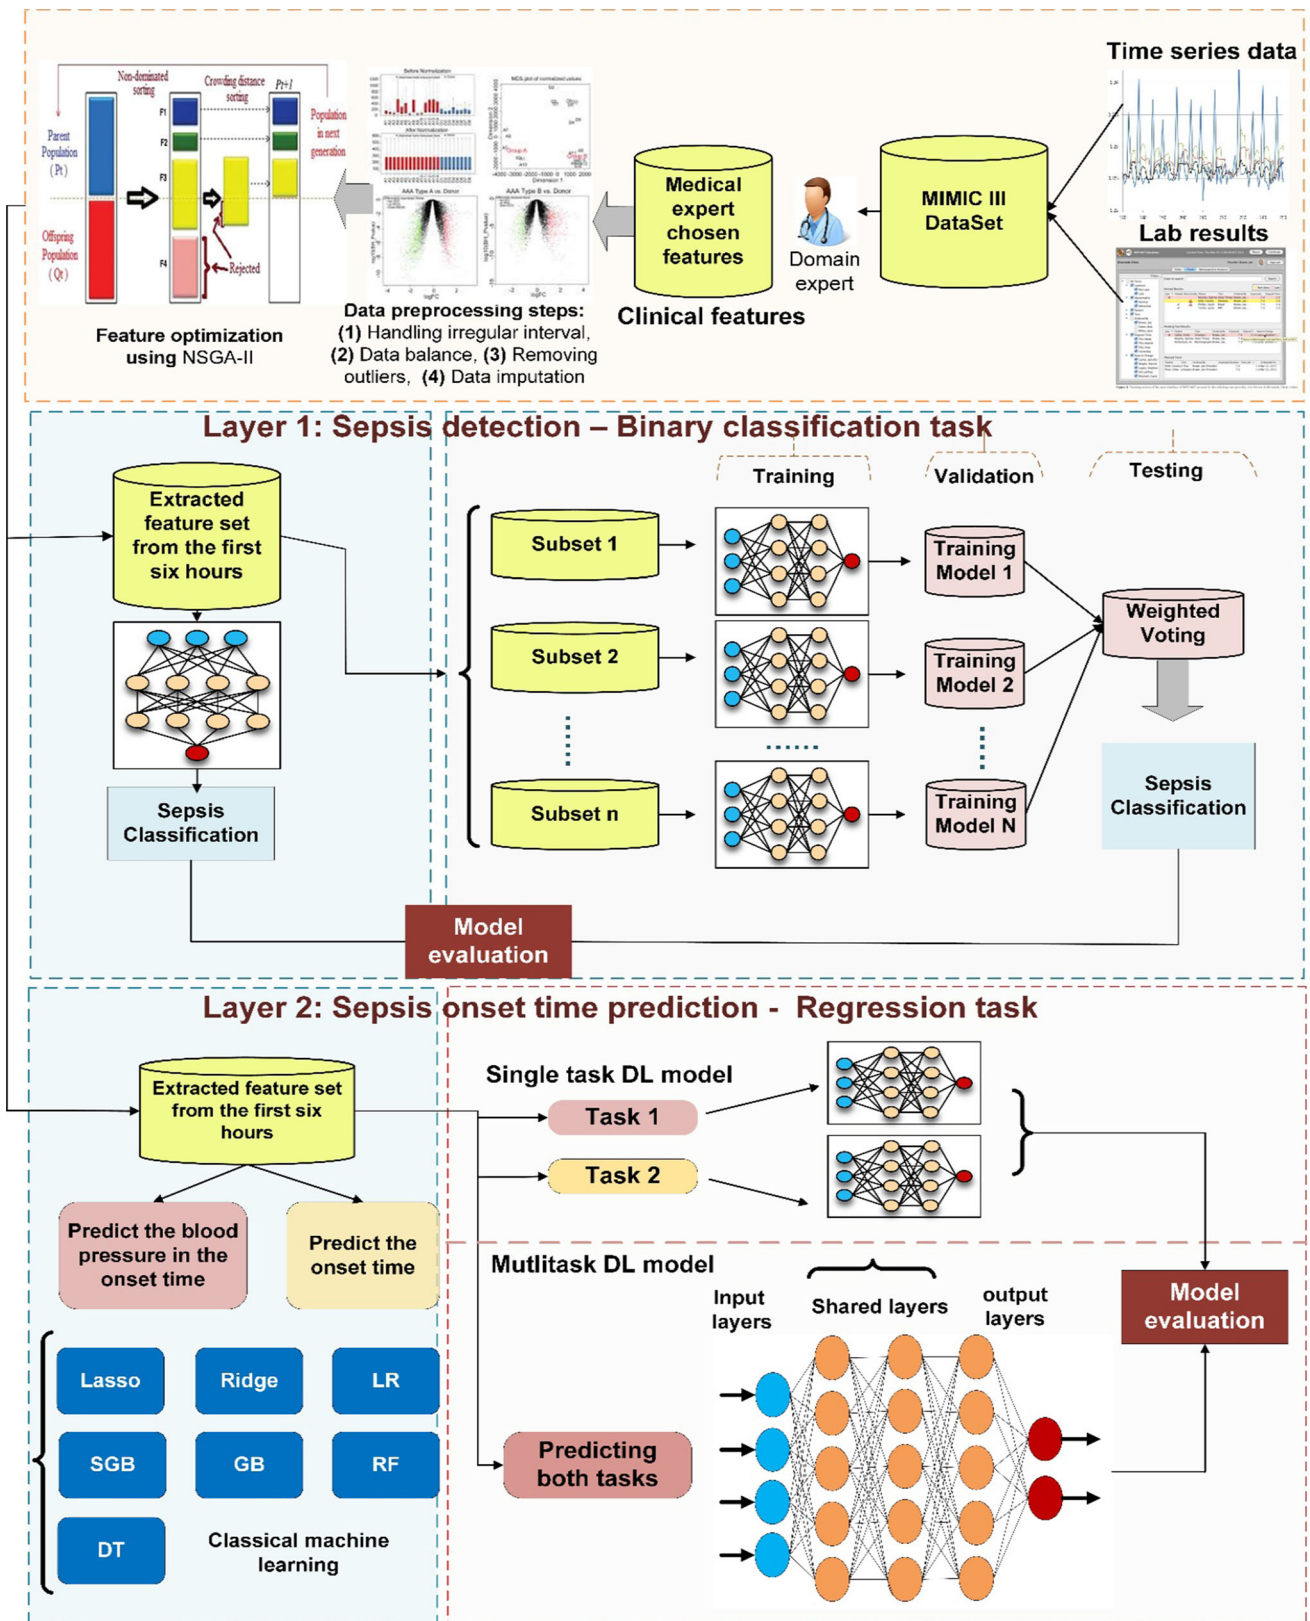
Time series data

Lab results

MIMIC III DataSet

Domain expert

Medical expert chosen features

Clinical features

Non-dominated sorting

Crowding distance sorting

$P_{t+1}$

Parent Population ($P_t$)

Offspring Population ($Q_t$)

F1

F2

F3

F4

Rejected

Population in next generation

Feature optimization using NSGA-II

Data preprocessing steps: (1) Handling irregular interval, (2) Data balance, (3) Removing outliers, (4) Data imputation

Layer 1: Sepsis detection – Binary classification task

Extracted feature set from the first six hours

Sepsis Classification

Training

Validation

Testing

Subset 1

Subset 2

Subset n

Training Model 1

Training Model 2

Training Model N

Weighted Voting

Sepsis Classification

Model evaluation

Layer 2: Sepsis onset time prediction - Regression task

Extracted feature set from the first six hours

Predict the blood pressure in the onset time

Predict the onset time

Lasso

Ridge

LR

SGB

GB

RF

DT

Classical machine learning

Single task DL model

Task 1

Task 2

Mutlitask DL model

Input layers

Shared layers

output layers

Predicting both tasks

Model evaluation